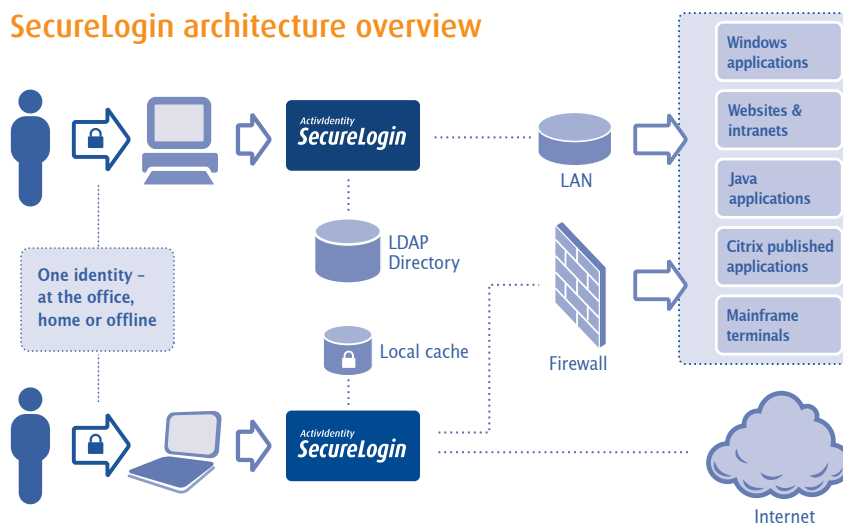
SecureLogin architecture overview

ActivIdentity SecureLogin

LAN

Windows applications

Websites & intranets

Java applications

Citrix published applications

Mainframe terminals

LDAP Directory

One identity – at the office, home or offline

Firewall

Local cache

ActivIdentity SecureLogin

Internet